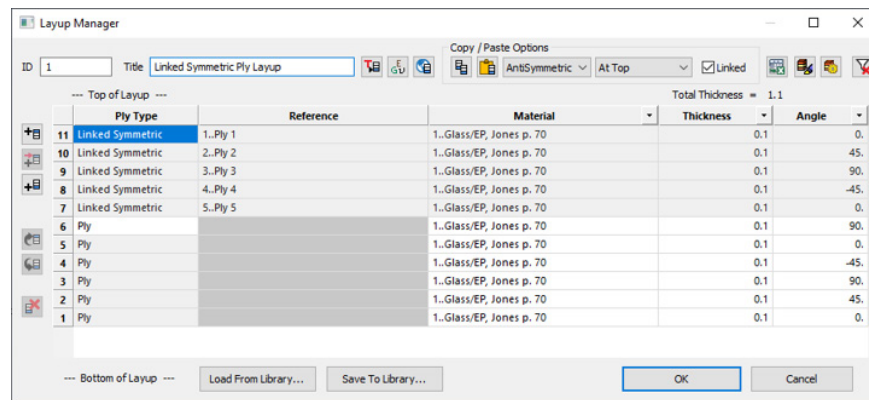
Layup Manager

ID 1 Title Linked Symmetric Ply Layup

Copy / Paste Options

AntiSymmetric At Top Linked

--- Top of Layup --- Total Thickness = 1.1

| | Ply Type | Reference | Material | Thickness | Angle |
|---|---|---|---|---|---|
| 11 | Linked Symmetric | 1..Ply 1 | 1..Glass/EP, Jones p. 70 | 0.1 | 0. |
| 10 | Linked Symmetric | 2..Ply 2 | 1..Glass/EP, Jones p. 70 | 0.1 | 45. |
| 9 | Linked Symmetric | 3..Ply 3 | 1..Glass/EP, Jones p. 70 | 0.1 | 90. |
| 8 | Linked Symmetric | 4..Ply 4 | 1..Glass/EP, Jones p. 70 | 0.1 | -45. |
| 7 | Linked Symmetric | 5..Ply 5 | 1..Glass/EP, Jones p. 70 | 0.1 | 0. |
| 6 | Ply | | 1..Glass/EP, Jones p. 70 | 0.1 | 90. |
| 5 | Ply | | 1..Glass/EP, Jones p. 70 | 0.1 | 0. |
| 4 | Ply | | 1..Glass/EP, Jones p. 70 | 0.1 | -45. |
| 3 | Ply | | 1..Glass/EP, Jones p. 70 | 0.1 | 90. |
| 2 | Ply | | 1..Glass/EP, Jones p. 70 | 0.1 | 45. |
| 1 | Ply | | 1..Glass/EP, Jones p. 70 | 0.1 | 0. |

--- Bottom of Layup --- Load From Library... Save To Library... OK Cancel